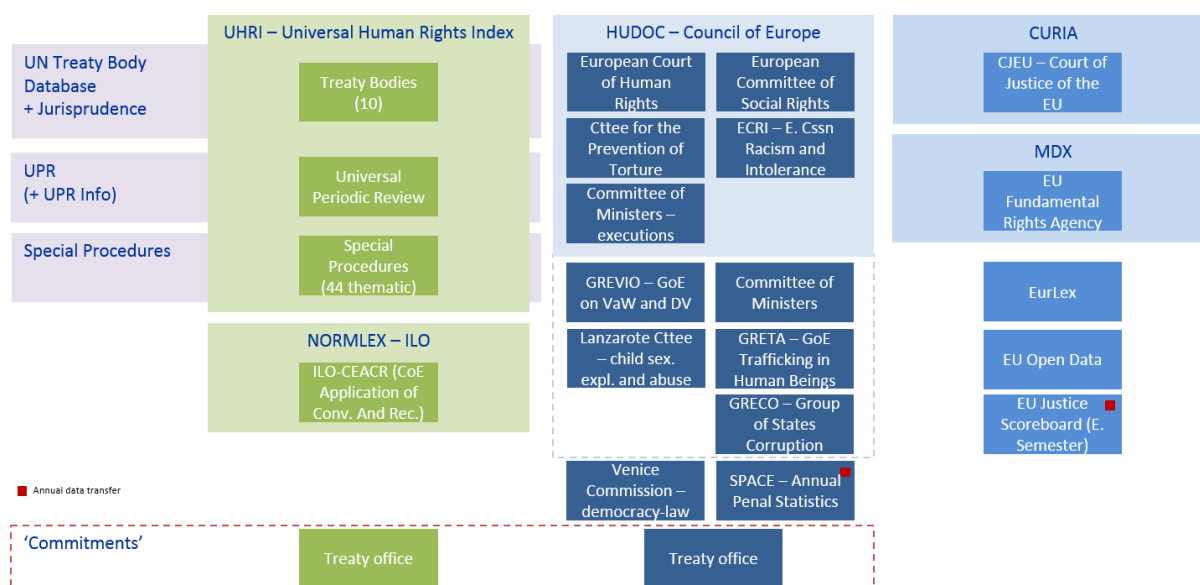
UN Treaty Body Database + Jurisprudence

UPR (+ UPR Info)

Special Procedures

UHRI – Universal Human Rights Index

Treaty Bodies (10)

Universal Periodic Review

Special Procedures (44 thematic)

NORMLEX – ILO

ILO-CEACR (CoE Application of Conv. And Rec.)

HUDOC – Council of Europe

European Court of Human Rights

European Committee of Social Rights

Cttee for the Prevention of Torture

ECRI – E. Cssn Racism and Intolerance

Committee of Ministers – executions

GREVIO – GoE on VaW and DV

Committee of Ministers

Lanzarote Cttee – child sex. expl. and abuse

GRETA – GoE Trafficking in Human Beings

GRECO – Group of States Corruption

Venice Commission – democracy-law

SPACE – Annual Penal Statistics

CURIA

CJEU – Court of Justice of the EU

MDX

EU Fundamental Rights Agency

EurLex

EU Open Data

EU Justice Scoreboard (E. Semester)

Annual data transfer

'Commitments'

Treaty office

Treaty office